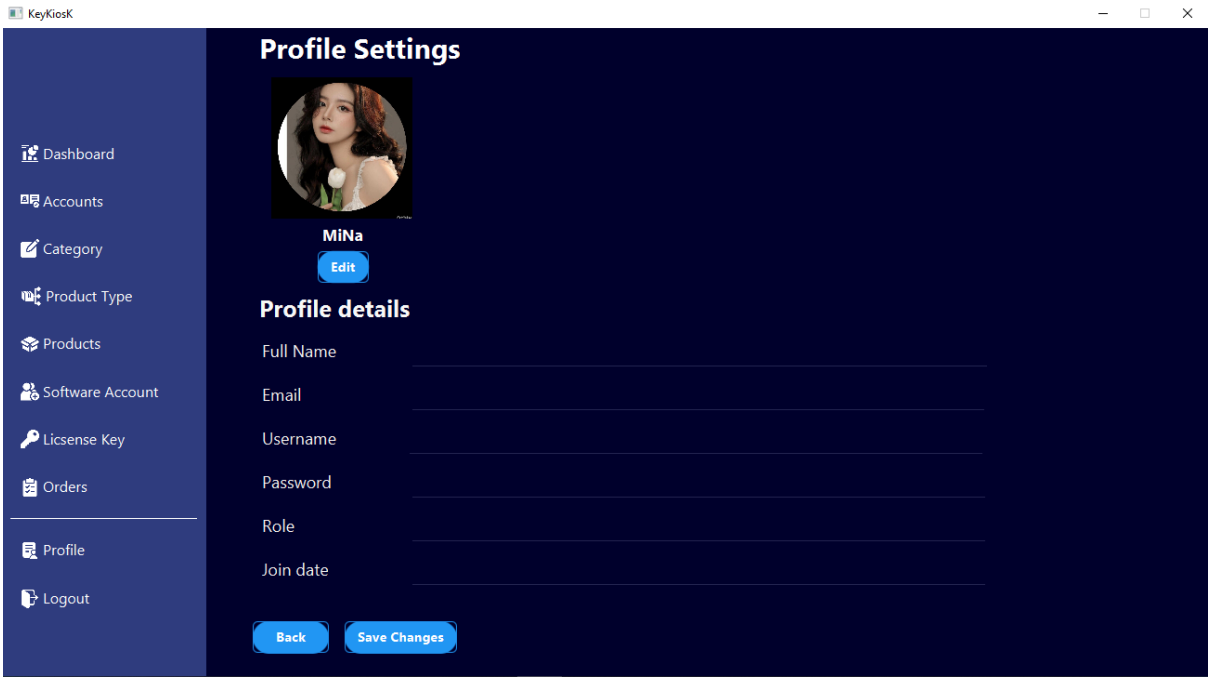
KeyKiosK

Dashboard
Accounts
Category
Product Type
Products
Software Account
Licsense Key
Orders
Profile
Logout

Profile Settings

MiNa
Edit

Profile details

Full Name
Email
Username
Password
Role
Join date

Back
Save Changes